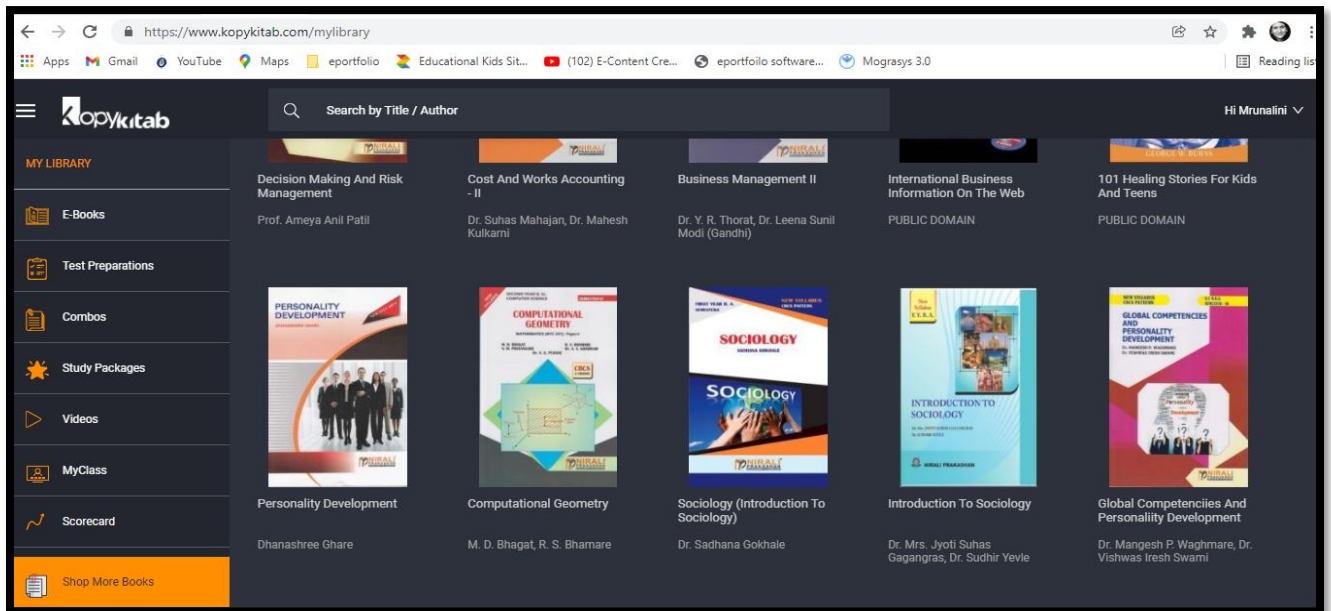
https://www.kopykitab.com/mylibrary

Apps Gmail YouTube Maps eportfolio Educational Kids Sit... (102) E-Content Cre... eportfoilo software... Mograsys 3.0 Reading list

Kopykitab Search by Title / Author Hi Mrunalini

MY LIBRARY

E-Books

Test Preparations

Combos

Study Packages

Videos

MyClass

Scorecard

Shop More Books

Decision Making And Risk Management
Prof. Ameya Anil Patil

Cost And Works Accounting - II
Dr. Suhas Mahajan, Dr. Mahesh Kulkarni

Business Management II
Dr. Y. R. Thorat, Dr. Leena Sunil Modi (Gandhi)

International Business Information On The Web
PUBLIC DOMAIN

101 Healing Stories For Kids And Teens
PUBLIC DOMAIN

PERSONALITY DEVELOPMENT
NIRALI

COMPUTATIONAL GEOMETRY
CBCS
NIRALI

SOCIOLOGY
SOCIOLOGY
NIRALI

INTRODUCTION TO SOCIOLOGY
NIRALI PRAKASHAN

GLOBAL COMPETENCIES AND PERSONALITY DEVELOPMENT
NIRALI

Personality Development
Dhanashree Ghare

Computational Geometry
M. D. Bhagat, R. S. Bhamare

Sociology (Introduction To Sociology)
Dr. Sadhana Gokhale

Introduction To Sociology
Dr. Mrs. Jyoti Suhas Gagangras, Dr. Sudhir Yevle

Global Competenciies And Personality Development
Dr. Mangesh P. Waghmare, Dr. Vishwas Iresh Swami